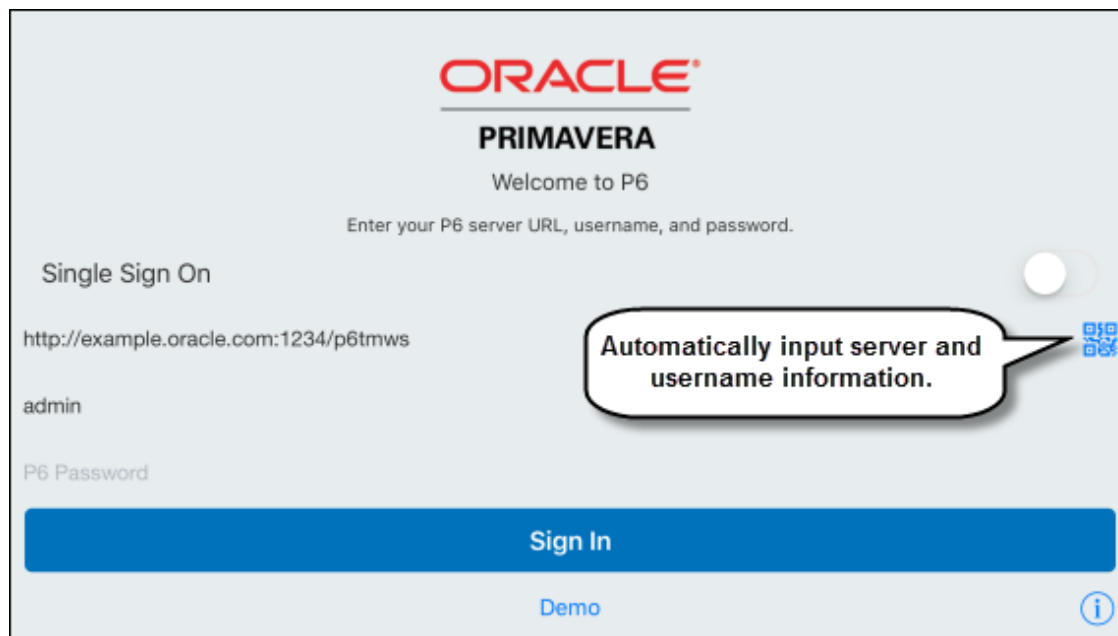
ORACLE®

PRIMAVERA

Welcome to P6

Enter your P6 server URL, username, and password.

Single Sign On

http://example.oracle.com:1234/p6tmws

Automatically input server and username information.

admin

P6 Password

Sign In

Demo